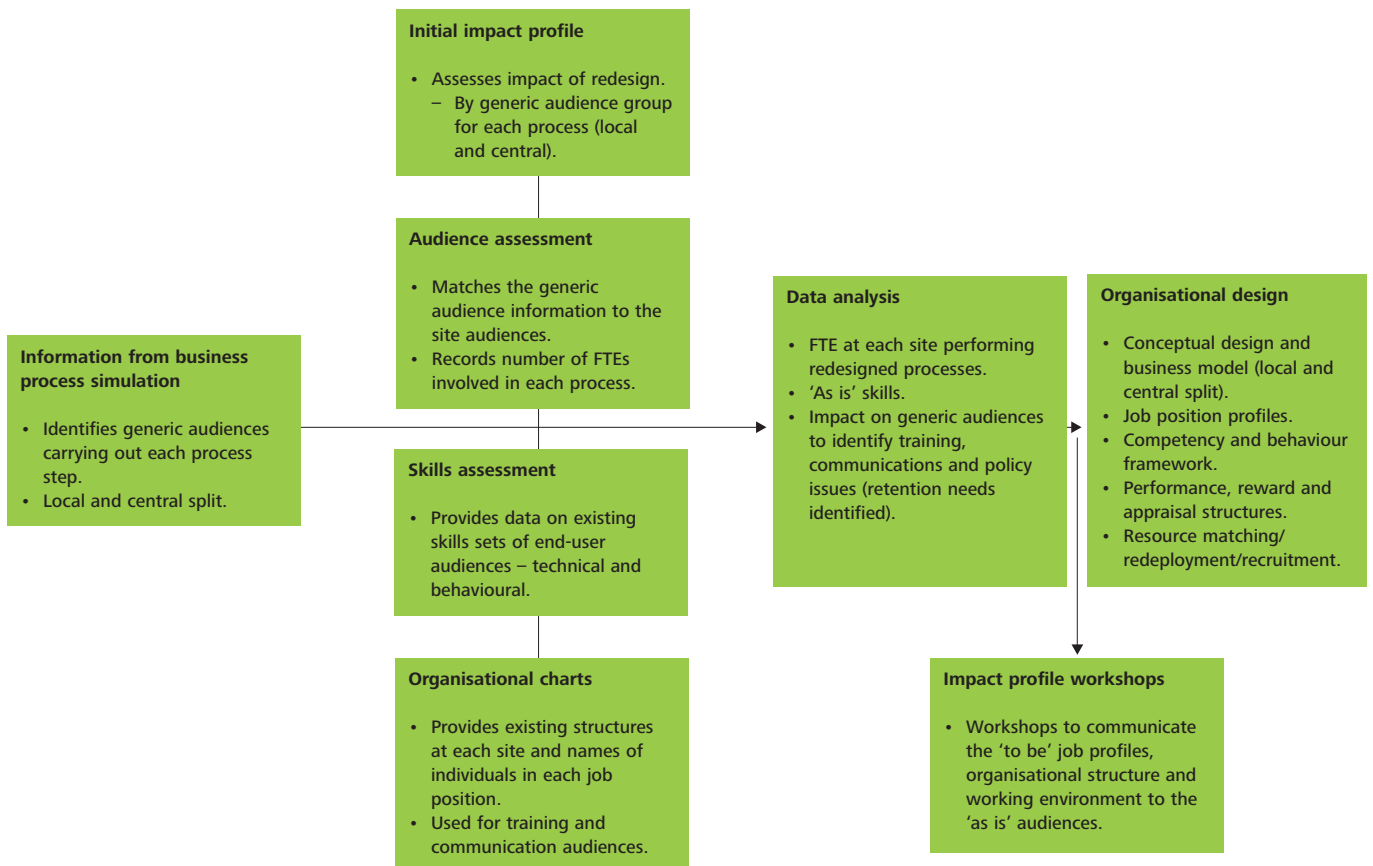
Initial impact profile

• Assesses impact of redesign.
– By generic audience group for each process (local and central).

Audience assessment

• Matches the generic audience information to the site audiences.
• Records number of FTEs involved in each process.

Information from business process simulation

• Identifies generic audiences carrying out each process step.
• Local and central split.

Skills assessment

• Provides data on existing skills sets of end-user audiences – technical and behavioural.

Organisational charts

• Provides existing structures at each site and names of individuals in each job position.
• Used for training and communication audiences.

Data analysis

• FTE at each site performing redesigned processes.
• 'As is' skills.
• Impact on generic audiences to identify training, communications and policy issues (retention needs identified).

Organisational design

• Conceptual design and business model (local and central split).
• Job position profiles.
• Competency and behaviour framework.
• Performance, reward and appraisal structures.
• Resource matching/ redeployment/recruitment.

Impact profile workshops

• Workshops to communicate the 'to be' job profiles, organisational structure and working environment to the 'as is' audiences.